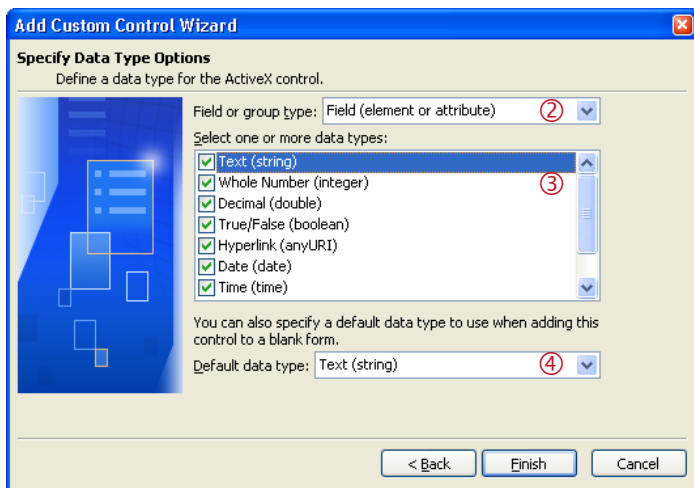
Add Custom Control Wizard

Specify Data Type Options

Define a data type for the ActiveX control.

Field or group type: Field (element or attribute) ②

Select one or more data types:

Text (string)
Whole Number (integer) ③
Decimal (double)
True/False (boolean)
Hyperlink (anyURI)
Date (date)
Time (time)

You can also specify a default data type to use when adding this control to a blank form.

Default data type: Text (string) ④

< Back
Finish
Cancel